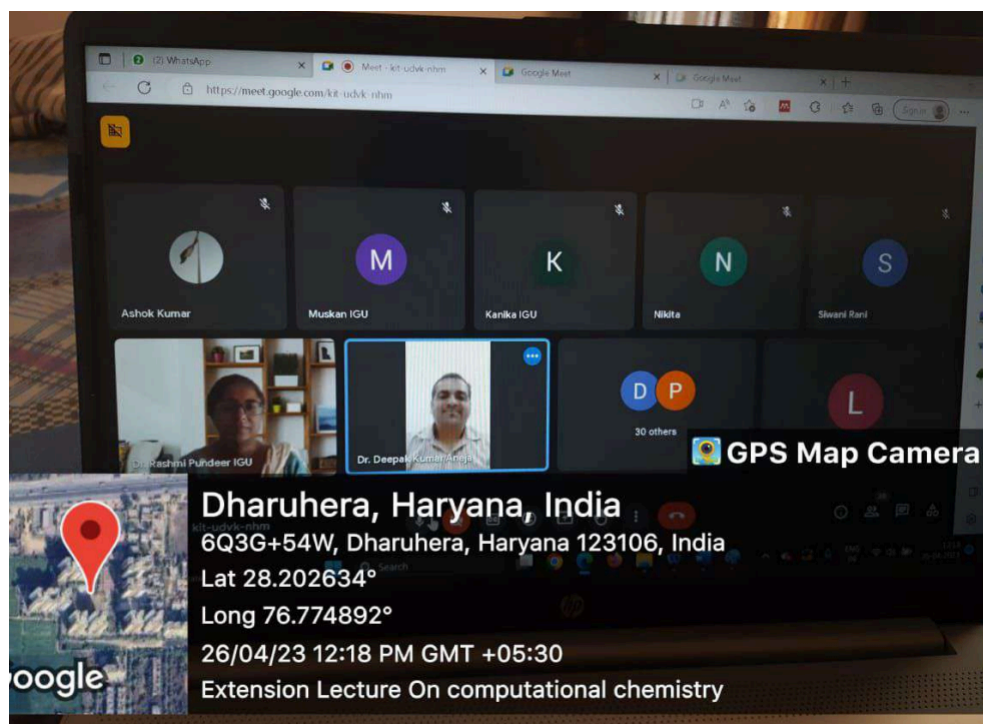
(2) WhatsApp
Meet - kit-udvk-nhm
Google Meet
Google Meet
https://meet.google.com/kit-udvk-nhm
Sign in

Ashok Kumar
M
Muskan IGU
K
Kanika IGU
N
Nikita
S
Siwani Rani
Dr. Rashmi Pundeer IGU
Dr. Deepak Kumar Aneja
D P
30 others
L

GPS Map Camera
Dharuhera, Haryana, India
6Q3G+54W, Dharuhera, Haryana 123106, India
Lat 28.202634°
Long 76.774892°
26/04/23 12:18 PM GMT +05:30
Extension Lecture On computational chemistry
oogle
kit-udvk-nhm
Search